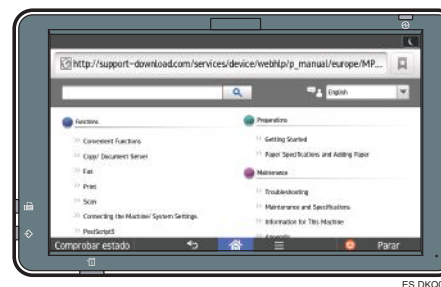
http://support-download.com/services/device/webhlp/p_manual/europe/MP...

English

Functions

Convenient Functions

Copy/ Document Server

Fax

Print

Scan

Connecting the Machine/ System Settings

PostScript3

Preparations

Getting Started

Paper Specifications and Adding Paper

Maintenance

Troubleshooting

Maintenance and Specifications

Information for This Machine

Comprobar estado

Parar

ES DKO